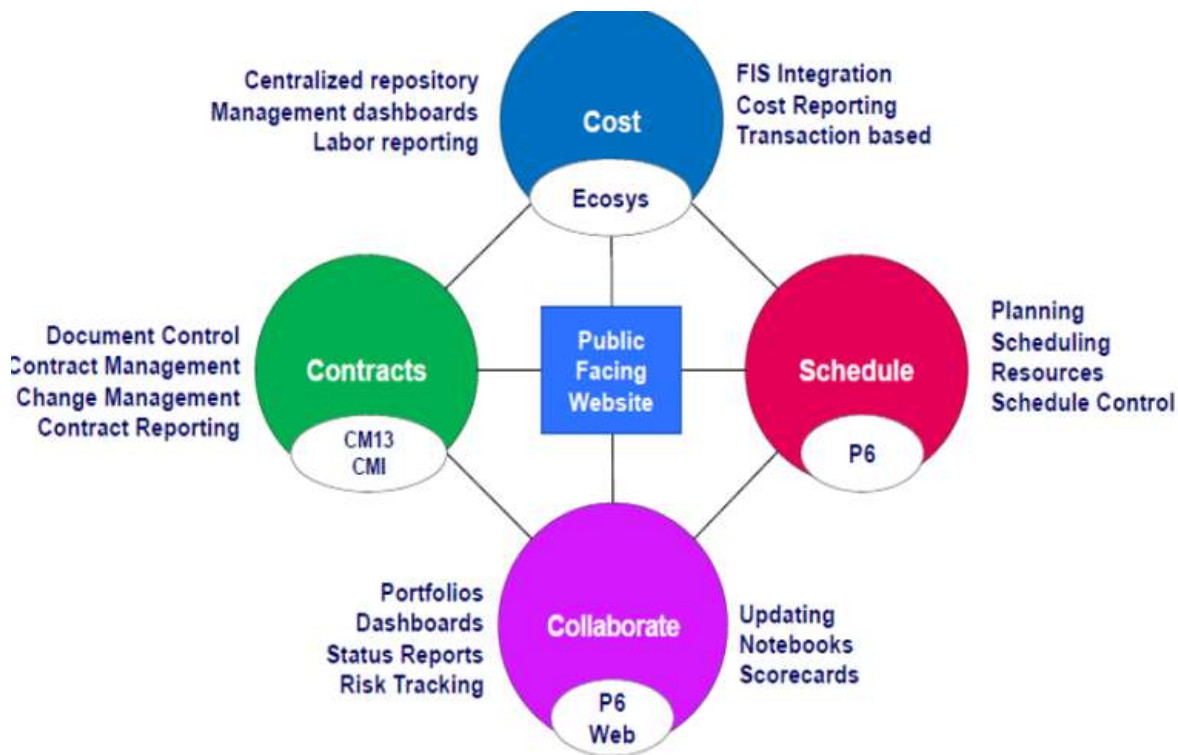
Centralized repository
Management dashboards
Labor reporting

Cost

Ecosys

FIS Integration
Cost Reporting
Transaction based

Document Control
Contract Management
Change Management
Contract Reporting

Contracts

CM13
CMI

Public
Facing
Website

Schedule

P6

Planning
Scheduling
Resources
Schedule Control

Portfolios
Dashboards
Status Reports
Risk Tracking

Collaborate

P6
Web

Updating
Notebooks
Scorecards